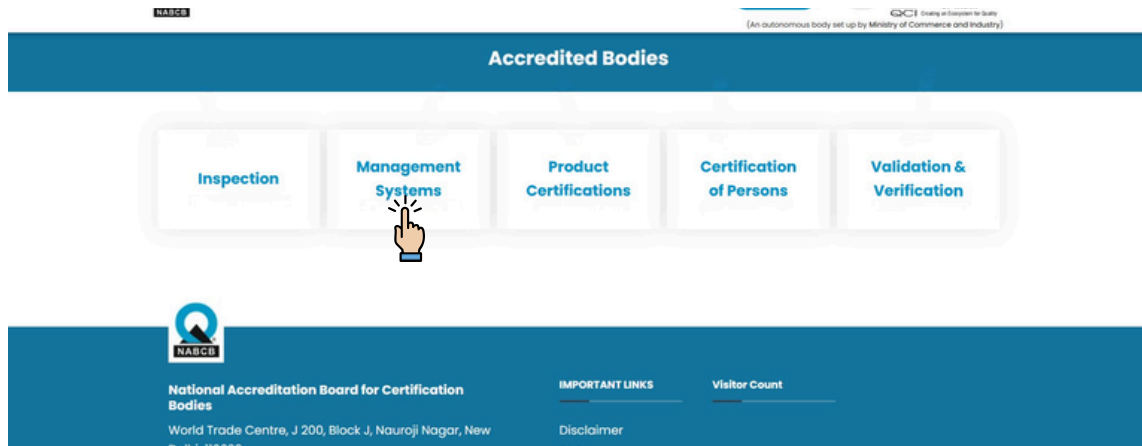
NABCB

QCI Creating an Ecosystem for Quality
(An autonomous body set up by Ministry of Commerce and Industry)

Accredited Bodies

Inspection

Management Systems

Product Certifications

Certification of Persons

Validation & Verification

NABCB

National Accreditation Board for Certification Bodies

World Trade Centre, J 200, Block J, Nauroji Nagar, New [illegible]

IMPORTANT LINKS

Disclaimer

Visitor Count